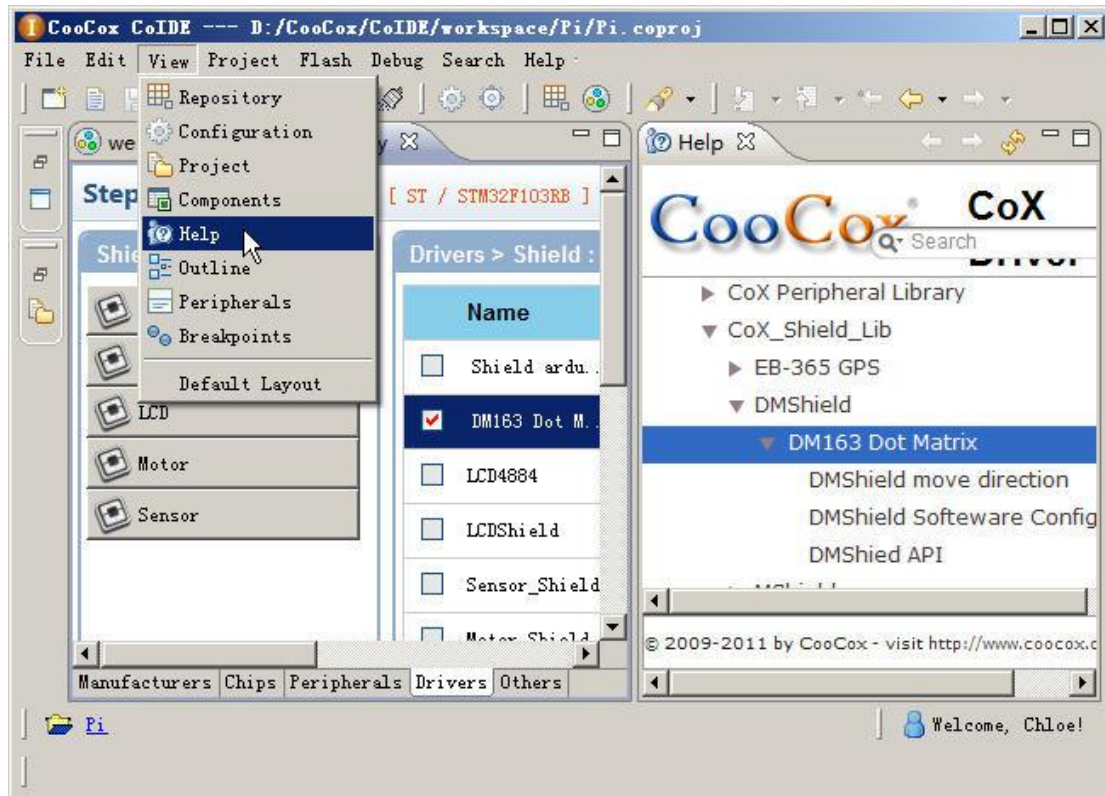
CooCox CoIDE --- D:/CooCox/CoIDE/workspace/Pi/Pi.coproj

File Edit View Project Flash Debug Search Help

Repository
Configuration
Project
Components
Help
Outline
Peripherals
Breakpoints
Default Layout

we

Step

[ ST / STM32F103RB ]

Shie

LCD
Motor
Sensor

Drivers > Shield :

| | Name |
|---|---|
| ☐ | Shield ardu.. |
| ☑ | DM163 Dot M.. |
| ☐ | LCD4884 |
| ☐ | LCDShield |
| ☐ | Sensor_Shield |
| ☐ | Motor Shield |

Manufacturers Chips Peripherals Drivers Others

Help

CooCox

CoX

Search

CoX Peripheral Library
CoX_Shield_Lib
EB-365 GPS
DMShield
DM163 Dot Matrix
DMShield move direction
DMShield Softeware Config
DMShied API

© 2009-2011 by CooCox - visit http://www.coocox.c

Pi

Welcome, Chloe!